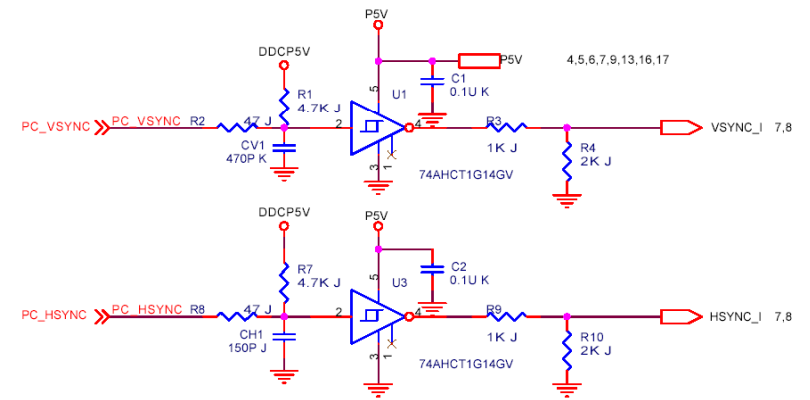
P5V

DDCP5V

P5V

4,5,6,7,9,13,16,17

R1
4.7K J

U1

C1
0.1U K

PC_VSYNC PC_VSYNC R2 47 J 2 4 R3

VSYNC_I 7,8

CV1
470P K

5

3

1K J

R4
2K J

74AHCT1G14GV

DDCP5V

P5V

R7
4.7K J

U3

C2
0.1U K

5

PC_HSYNC PC_HSYNC R8 47 J 2 4 R9

HSYNC_I 7,8

CH1
150P J

3

1K J

R10
2K J

74AHCT1G14GV